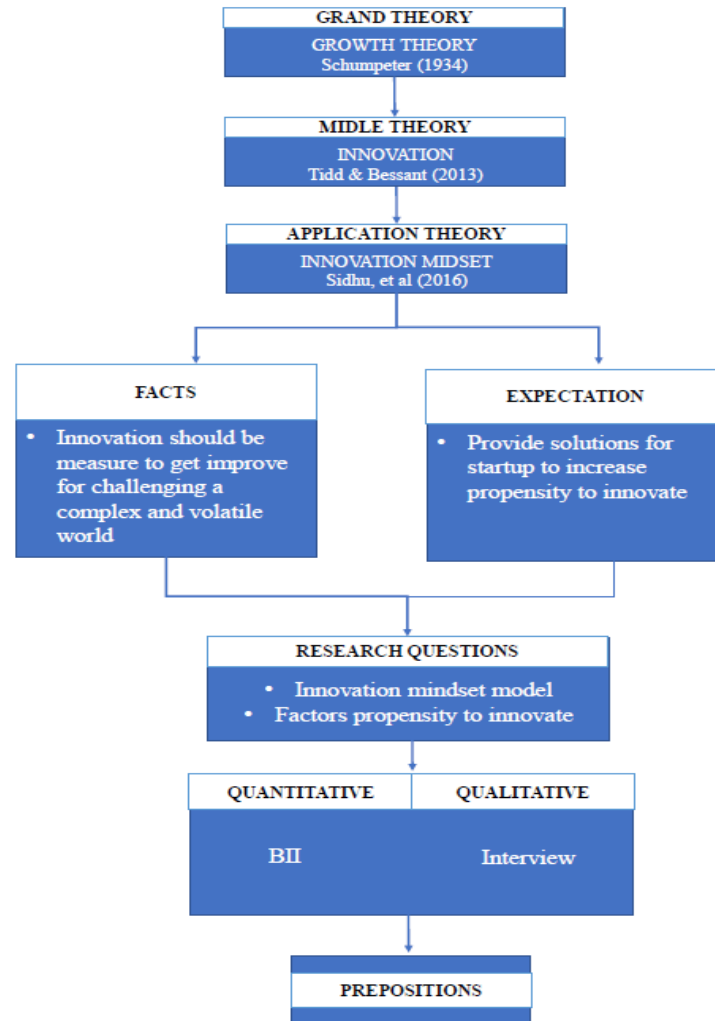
GRAND THEORY
GROWTH THEORY
Schumpeter (1934)

MIDLE THEORY
INNOVATION
Tidd & Bessant (2013)

APPLICATION THEORY
INNOVATION MIDSET
Sidhu, et al (2016)

FACTS
• Innovation should be measure to get improve for challenging a complex and volatile world

EXPECTATION
• Provide solutions for startup to increase propensity to innovate

RESEARCH QUESTIONS
• Innovation mindset model
• Factors propensity to innovate

QUANTITATIVE
QUALITATIVE
BII
Interview

PREPOSITIONS